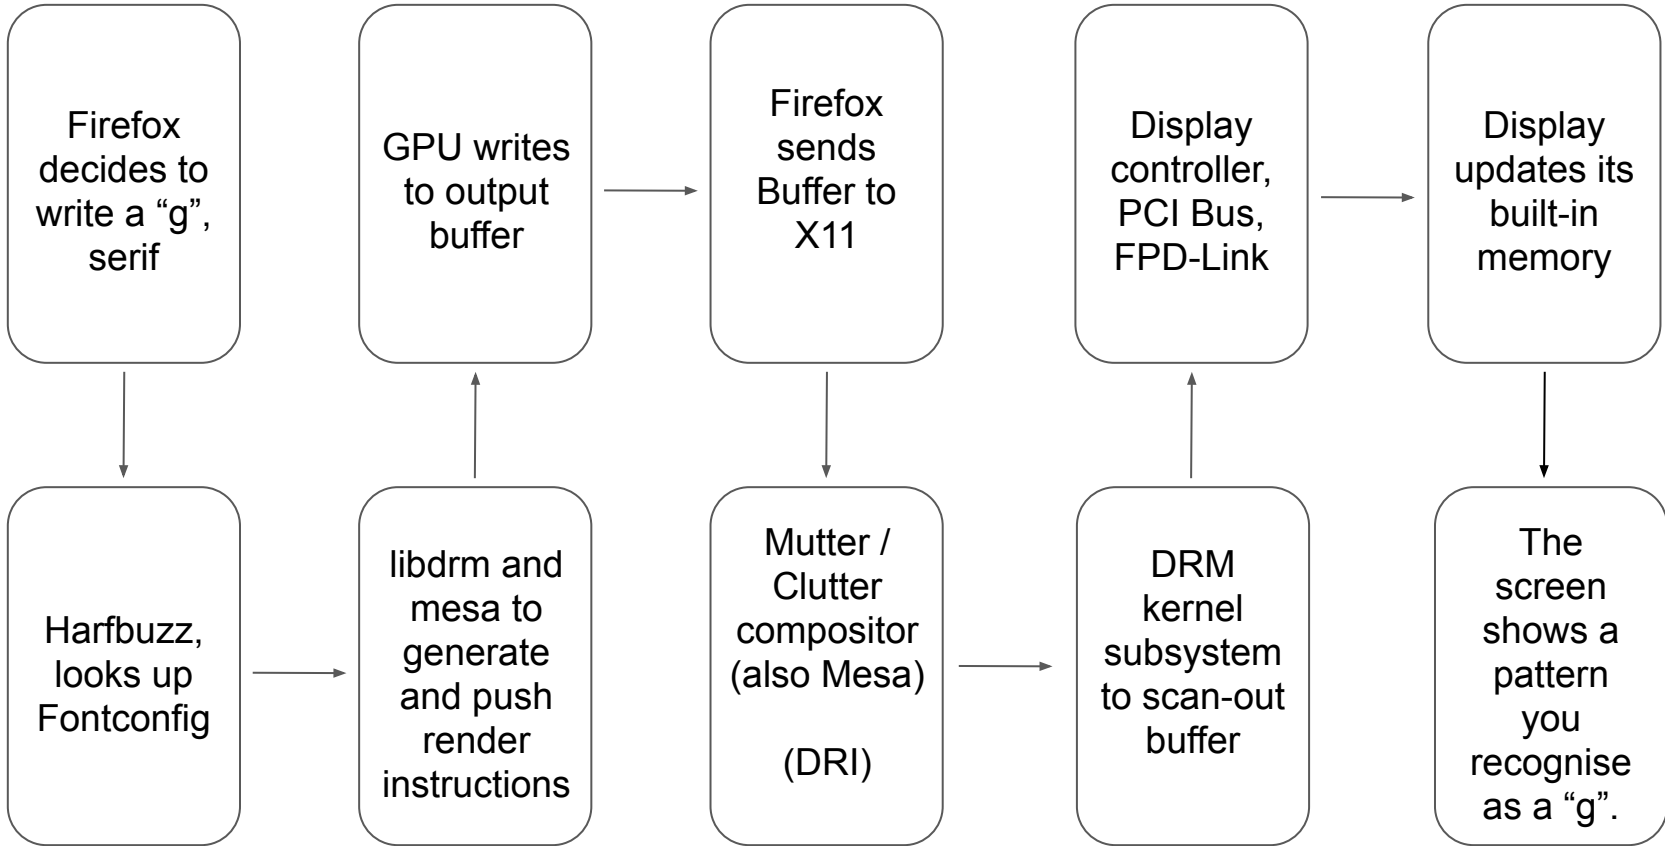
Firefox decides to write a “g”, serif

Harfbuzz, looks up Fontconfig

libdrm and mesa to generate and push render instructions

GPU writes to output buffer

Firefox sends Buffer to X11

Mutter / Clutter compositor (also Mesa)

(DRI)

DRM kernel subsystem to scan-out buffer

Display controller, PCI Bus, FPD-Link

Display updates its built-in memory

The screen shows a pattern you recognise as a “g”.